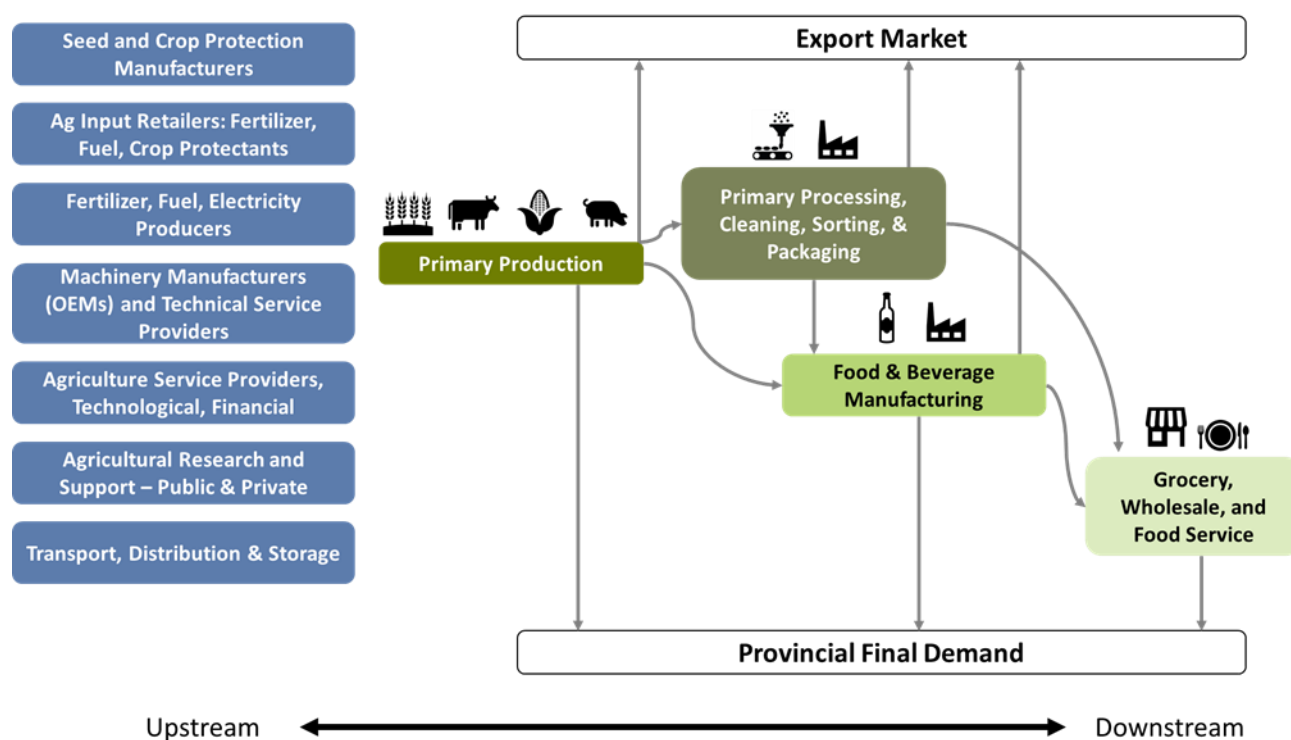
Seed and Crop Protection Manufacturers

Ag Input Retailers: Fertilizer, Fuel, Crop Protectants

Fertilizer, Fuel, Electricity Producers

Machinery Manufacturers (OEMs) and Technical Service Providers

Agriculture Service Providers, Technological, Financial

Agricultural Research and Support – Public & Private

Transport, Distribution & Storage

Export Market

Primary Production

Primary Processing, Cleaning, Sorting, & Packaging

Food & Beverage Manufacturing

Grocery, Wholesale, and Food Service

Provincial Final Demand

Upstream

Downstream